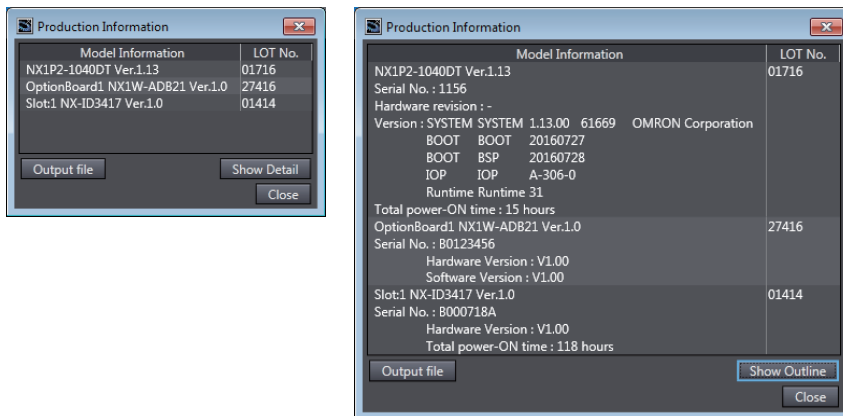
Production Information

| Model Information | LOT No. |
|---|---|
| NX1P2-1040DT Ver.1.13 | 01716 |
| OptionBoard1 NX1W-ADB21 Ver.1.0 | 27416 |
| Slot:1 NX-ID3417 Ver.1.0 | 01414 |

Output file
Show Detail
Close

Production Information

| Model Information | LOT No. |
|---|---|
| NX1P2-1040DT Ver.1.13<br>Serial No. : 1156<br>Hardware revision : -<br>Version : SYSTEM SYSTEM 1.13.00 61669 OMRON Corporation<br>BOOT BOOT 20160727<br>BOOT BSP 20160728<br>IOP IOP A-306-0<br>Runtime Runtime 31<br>Total power-ON time : 15 hours | 01716 |
| OptionBoard1 NX1W-ADB21 Ver.1.0<br>Serial No. : B0123456<br>Hardware Version : V1.00<br>Software Version : V1.00 | 27416 |
| Slot:1 NX-ID3417 Ver.1.0<br>Serial No. : B000718A<br>Hardware Version : V1.00<br>Total power-ON time : 118 hours | 01414 |

Output file
Show Outline
Close